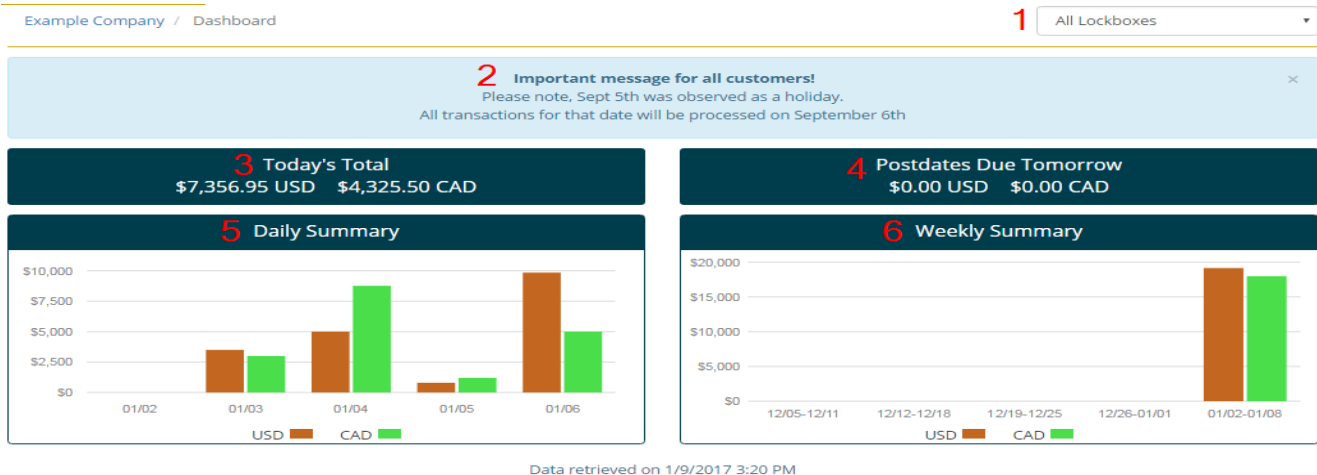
Example Company / Dashboard

1 All Lockboxes ▾

2 Important message for all customers!
Please note, Sept 5th was observed as a holiday.
All transactions for that date will be processed on September 6th

×

3 Today's Total
$7,356.95 USD $4,325.50 CAD

4 Postdates Due Tomorrow
$0.00 USD $0.00 CAD

5 Daily Summary

$10,000
$7,500
$5,000
$2,500
$0

01/02 01/03 01/04 01/05 01/06

USD CAD

6 Weekly Summary

$20,000
$15,000
$10,000
$5,000
$0

12/05-12/11 12/12-12/18 12/19-12/25 12/26-01/01 01/02-01/08

USD CAD

Data retrieved on 1/9/2017 3:20 PM